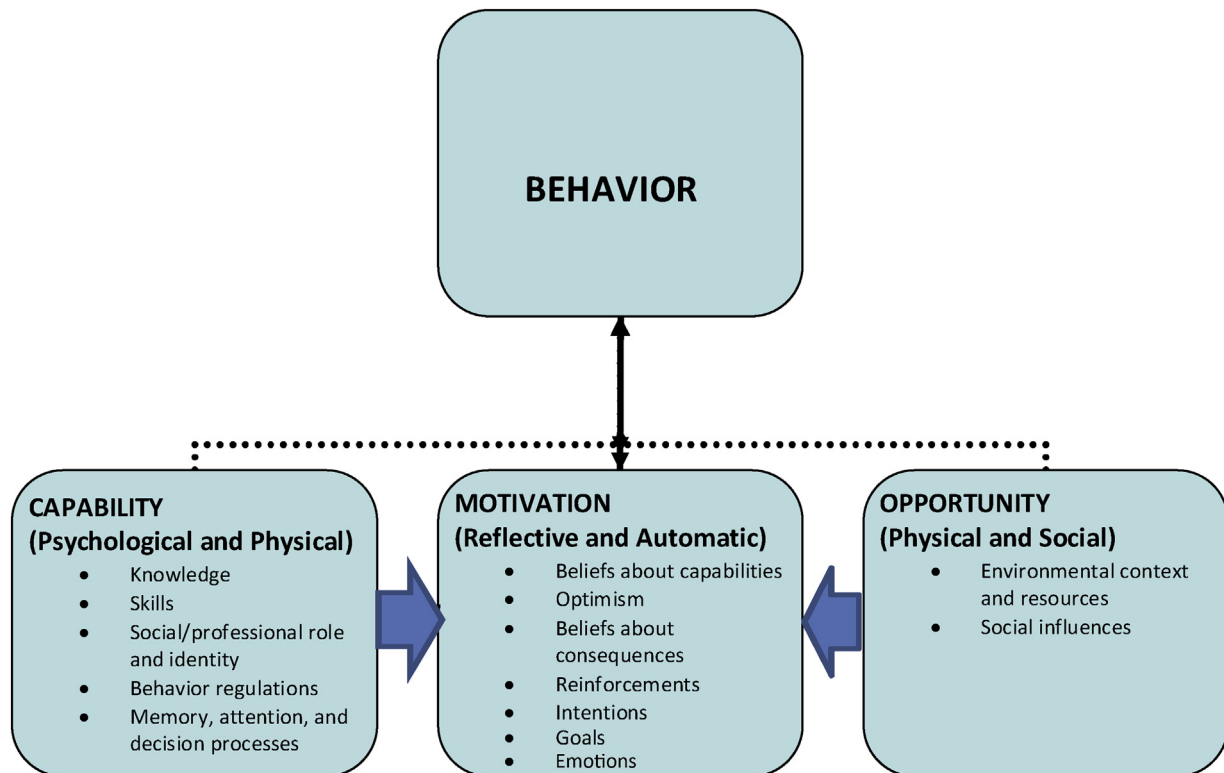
BEHAVIOR

CAPABILITY
(Psychological and Physical)
- Knowledge
- Skills
- Social/professional role and identity
- Behavior regulations
- Memory, attention, and decision processes

MOTIVATION
(Reflective and Automatic)
- Beliefs about capabilities
- Optimism
- Beliefs about consequences
- Reinforcements
- Intentions
- Goals
- Emotions

OPPORTUNITY
(Physical and Social)
- Environmental context and resources
- Social influences